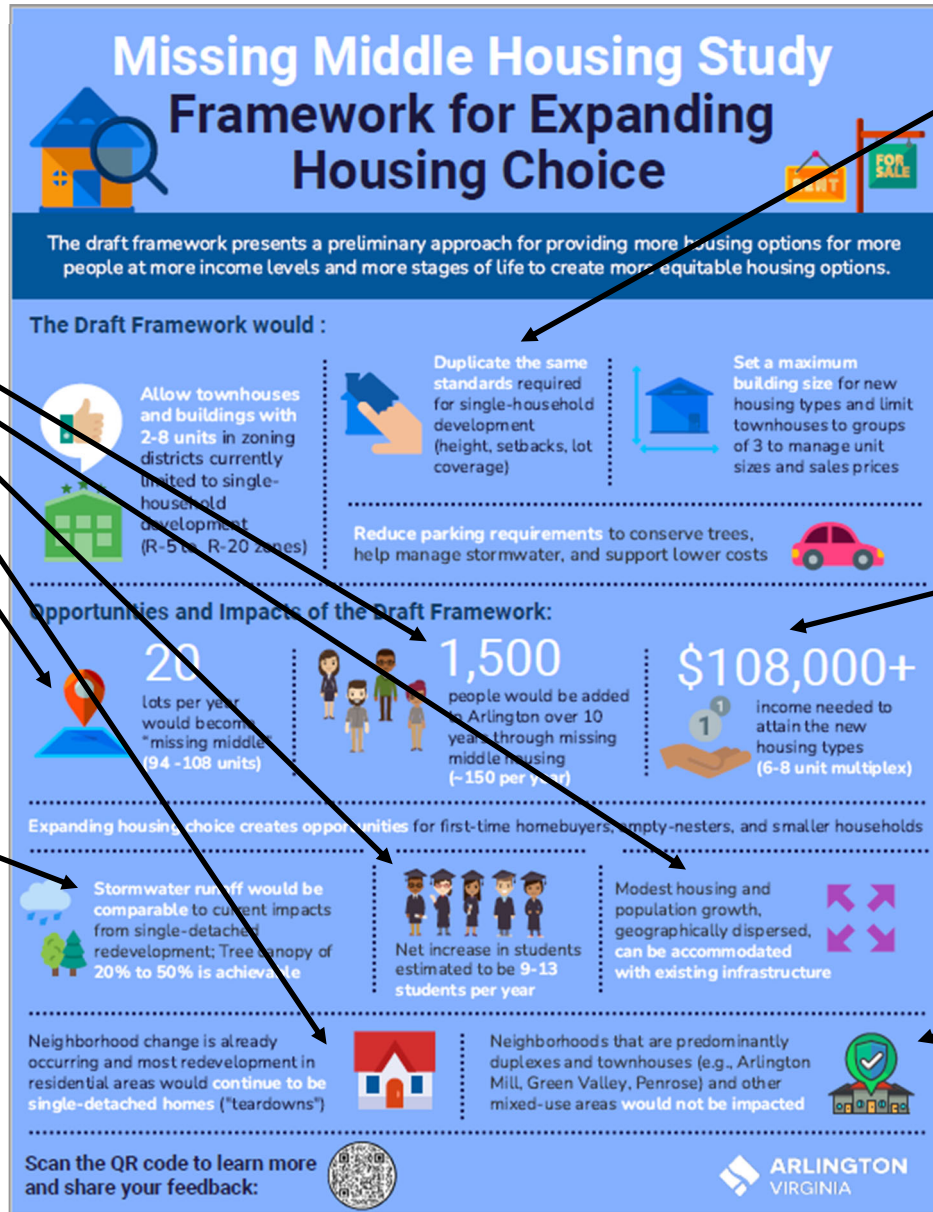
Missing Middle Housing Study
Framework for Expanding Housing Choice

RENT

FOR SALE

The draft framework presents a preliminary approach for providing more housing options for more people at more income levels and more stages of life to create more equitable housing options.

The Draft Framework would :

Allow townhouses and buildings with 2-8 units in zoning districts currently limited to single-household development (R-5 to R-20 zones)

Duplicate the same standards required for single-household development (height, setbacks, lot coverage)

Set a maximum building size for new housing types and limit townhouses to groups of 3 to manage unit sizes and sales prices

Reduce parking requirements to conserve trees, help manage stormwater, and support lower costs

Opportunities and Impacts of the Draft Framework:

20
lots per year would become "missing middle" (94 -108 units)

1,500
people would be added in Arlington over 10 years through missing middle housing (~150 per year)

$108,000+
income needed to attain the new housing types (6-8 unit multiplex)

Expanding housing choice creates opportunities for first-time homebuyers, empty-nesters, and smaller households

Stormwater runoff would be comparable to current impacts from single-detached redevelopment; Tree canopy of 20% to 50% is achievable

Net increase in students estimated to be 9-13 students per year

Modest housing and population growth, geographically dispersed, can be accommodated with existing infrastructure

Neighborhood change is already occurring and most redevelopment in residential areas would continue to be single-detached homes ("teardowns")

Neighborhoods that are predominantly duplexes and townhouses (e.g., Arlington Mill, Green Valley, Penrose) and other mixed-use areas would not be impacted

Scan the QR code to learn more and share your feedback:

ARLINGTON VIRGINIA